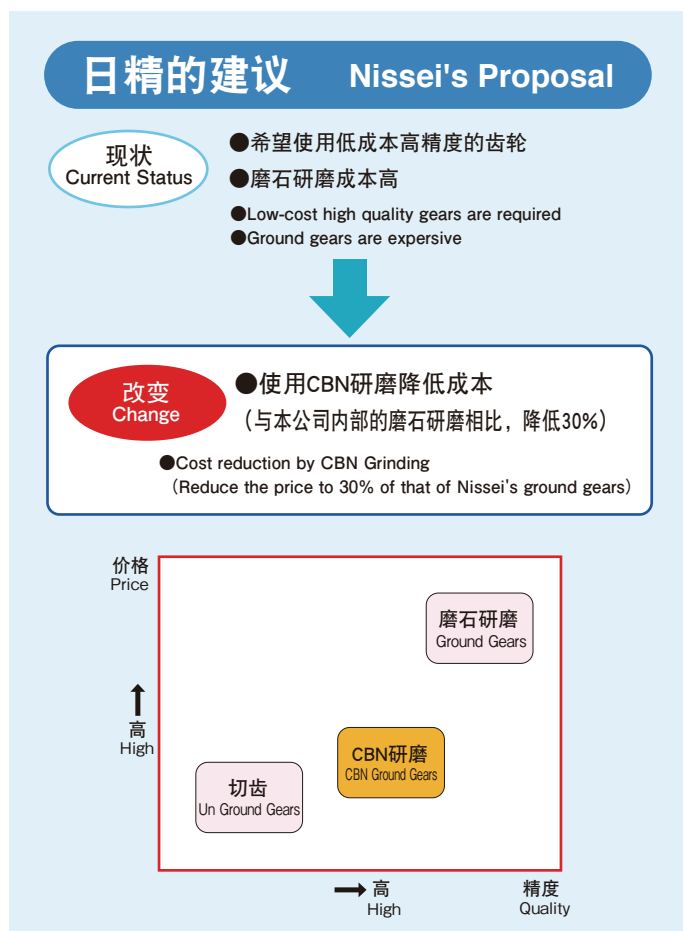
日精的建议 Nissei's Proposal

现状
Current Status

●希望使用低成本高精度的齿轮
●磨石研磨成本高
●Low-cost high quality gears are required
●Ground gears are expersive

改变
Change

●使用CBN研磨降低成本
（与本公司内部的磨石研磨相比，降低30%）
●Cost reduction by CBN Grinding
（Reduce the price to 30% of that of Nissei's ground gears）

价格
Price

↑
高
High

磨石研磨
Ground Gears

CBN研磨
CBN Ground Gears

切齿
Un Ground Gears

→高
High

精度
Quality